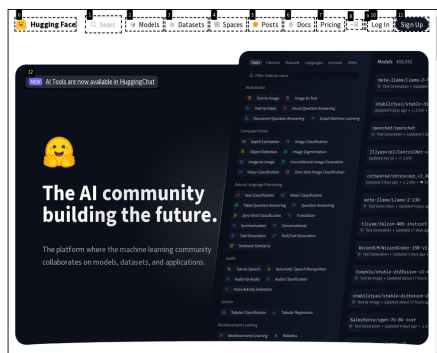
0 Hugging Face 1 Search 2 Models 3 Datasets 4 Spaces 5 Posts 6 Docs 7 Pricing 8 9 Log In 10 Sign Up

12 NEW AI Tools are now available in HuggingChat

The AI community building the future.

The platform where the machine learning community collaborates on models, datasets, and applications.

Tasks Libraries Datasets Languages Licenses Other

Filter Tasks by name

Multimodal

Text-to-Image Image-to-Text

Text-to-Video Visual Question Answering

Document Question Answering Graph Machine Learning

Computer Vision

Depth Estimation Image Classification

Object Detection Image Segmentation

Image-to-Image Unconditional Image Generation

Video Classification Zero-Shot Image Classification

Natural Language Processing

Text Classification Token Classification

Table Question Answering Question Answering

Zero-Shot Classification Translation

Summarization Conversational

Text Generation Text2Text Generation

Sentence Similarity

Audio

Text-to-Speech Automatic Speech Recognition

Audio-to-Audio Audio Classification

Voice Activity Detection

Tabular

Tabular Classification Tabular Regression

Reinforcement Learning

Reinforcement Learning Robotics

Models 400,942

meta-llama/Llama-2-7

stabilityai/stable-di

openchat/openchat

lllyasviel/ControlNet-v

cerspense/zeroscope_v2_

meta-llama/Llama-2-13b

tiiuae/falcon-40b-instruct

WizardLM/WizardCoder-15B-V1

CompVis/stable-diffusion-v1-4

stabilityai/stable-diffusion-2

Salesforce/xgen-7b-8k-inst